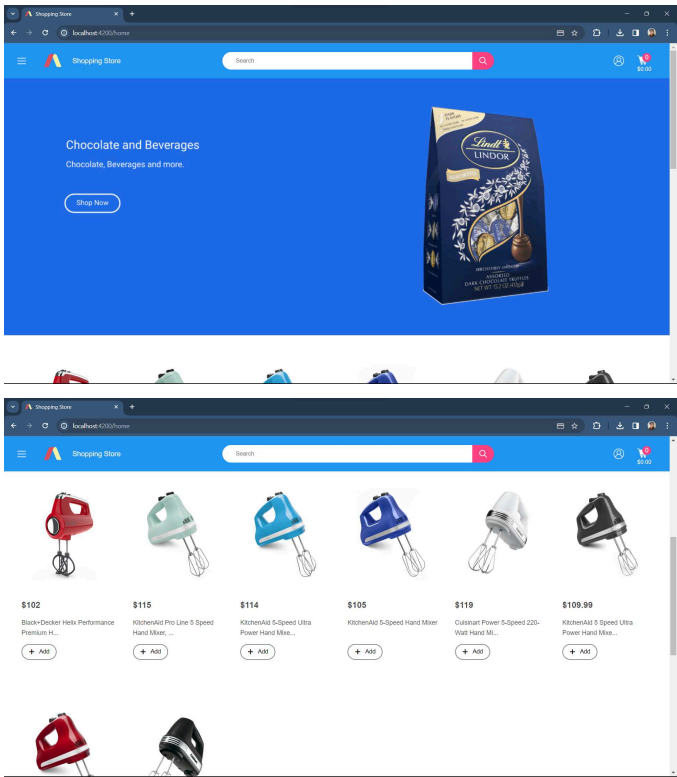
Shopping Store

localhost:4200/home

Shopping Store

Search

0
$0.00

Chocolate and Beverages

Chocolate, Beverages and more.

Shop Now

Lindt
LINDOR
ASSORTED
DARK CHOCOLATE TRUFFLES

Shopping Store

localhost:4200/home

Shopping Store

Search

0
$0.00

$102

Black+Decker Helix Performance Premium H...

+ Add

$115

KitchenAid Pro Line 5 Speed Hand Mixer, ...

+ Add

$114

KitchenAid 5-Speed Ultra Power Hand Mixe...

+ Add

$105

KitchenAid 5-Speed Hand Mixer

+ Add

$119

Cuisinart Power 5-Speed 220-Watt Hand Mi...

+ Add

$109.99

KitchenAid 5 Speed Ultra Power Hand Mixe...

+ Add